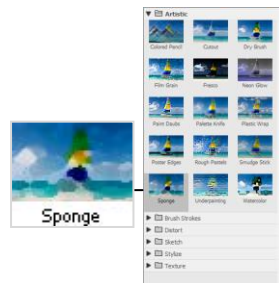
Sponge

Artistic

Colored Pencil
Cutout
Dry Brush
Film Grain
Fresco
Neon Glow
Paint Daubs
Palette Knife
Plastic Wrap
Poster Edges
Rough Pastels
Smudge Stick
Sponge
Underpainting
Watercolor

Brush Strokes
Distort
Sketch
Stylize
Texture